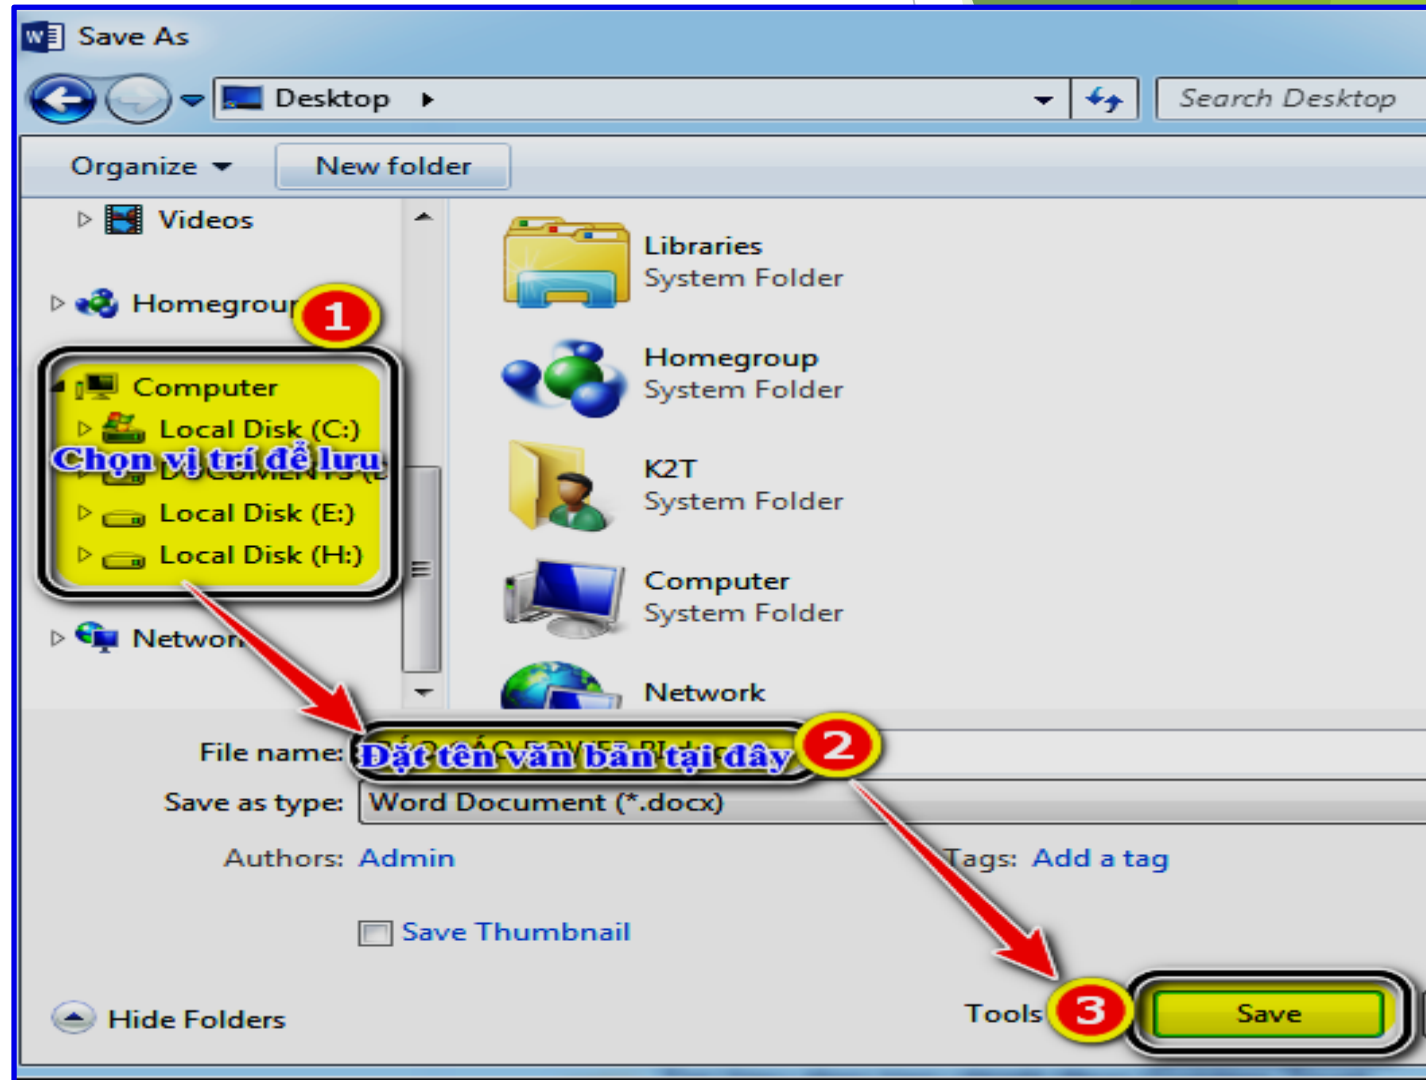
Save As

Desktop

Search Desktop

Organize

New folder

Videos

Homegrou

1

Computer

Local Disk (C:)

Chọn vị trí để lưu

Local Disk (E:)

Local Disk (H:)

Networ

Libraries
System Folder

Homegroup
System Folder

K2T
System Folder

Computer
System Folder

Network

File name:

Đặt tên văn bản tại đây

2

Save as type: Word Document (*.docx)

Authors: Admin

Tags: Add a tag

Save Thumbnail

Hide Folders

Tools

3

Save